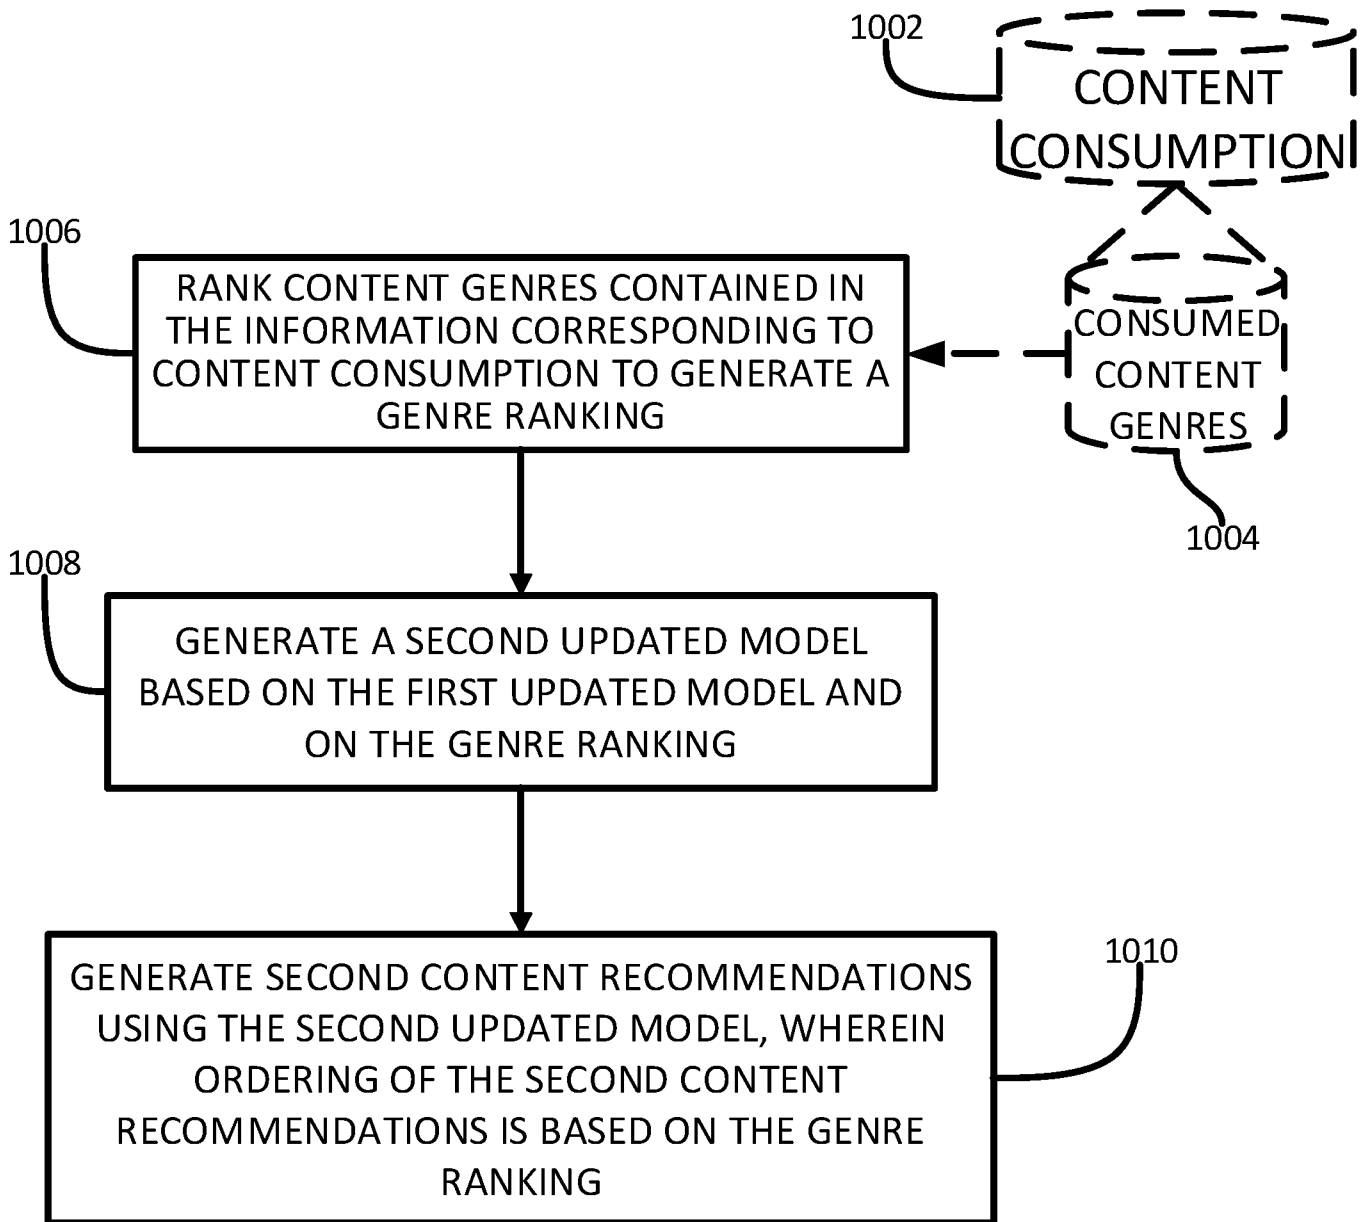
1002

CONTENT CONSUMPTION

1006

RANK CONTENT GENRES CONTAINED IN THE INFORMATION CORRESPONDING TO CONTENT CONSUMPTION TO GENERATE A GENRE RANKING

CONSUMED CONTENT GENRES

1004

1008

GENERATE A SECOND UPDATED MODEL BASED ON THE FIRST UPDATED MODEL AND ON THE GENRE RANKING

1010

GENERATE SECOND CONTENT RECOMMENDATIONS USING THE SECOND UPDATED MODEL, WHEREIN ORDERING OF THE SECOND CONTENT RECOMMENDATIONS IS BASED ON THE GENRE RANKING